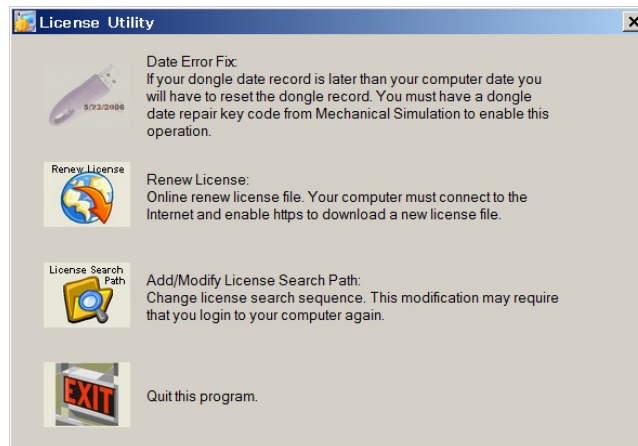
License Utility

5/23/2006

Date Error Fix:
If your dongle date record is later than your computer date you will have to reset the dongle record. You must have a dongle date repair key code from Mechanical Simulation to enable this operation.

Renew License

Renew License:
Online renew license file. Your computer must connect to the Internet and enable https to download a new license file.

License Search Path

Add/Modify License Search Path:
Change license search sequence. This modification may require that you login to your computer again.

EXIT

Quit this program.